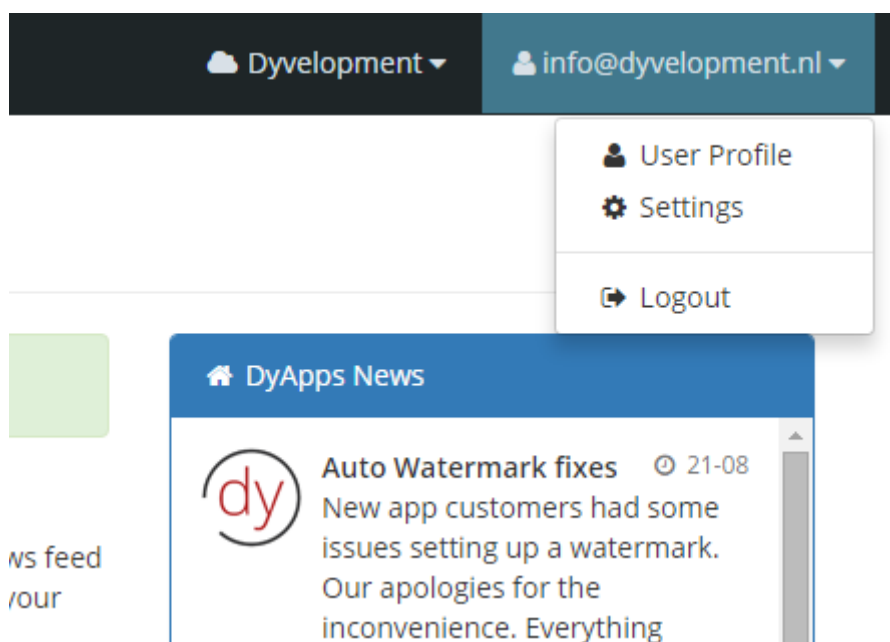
Dyvelopment
info@dyvelopment.nl

User Profile
Settings

Logout

DyApps News

dy

Auto Watermark fixes 21-08
New app customers had some issues setting up a watermark. Our apologies for the inconvenience. Everything

ws feed
your